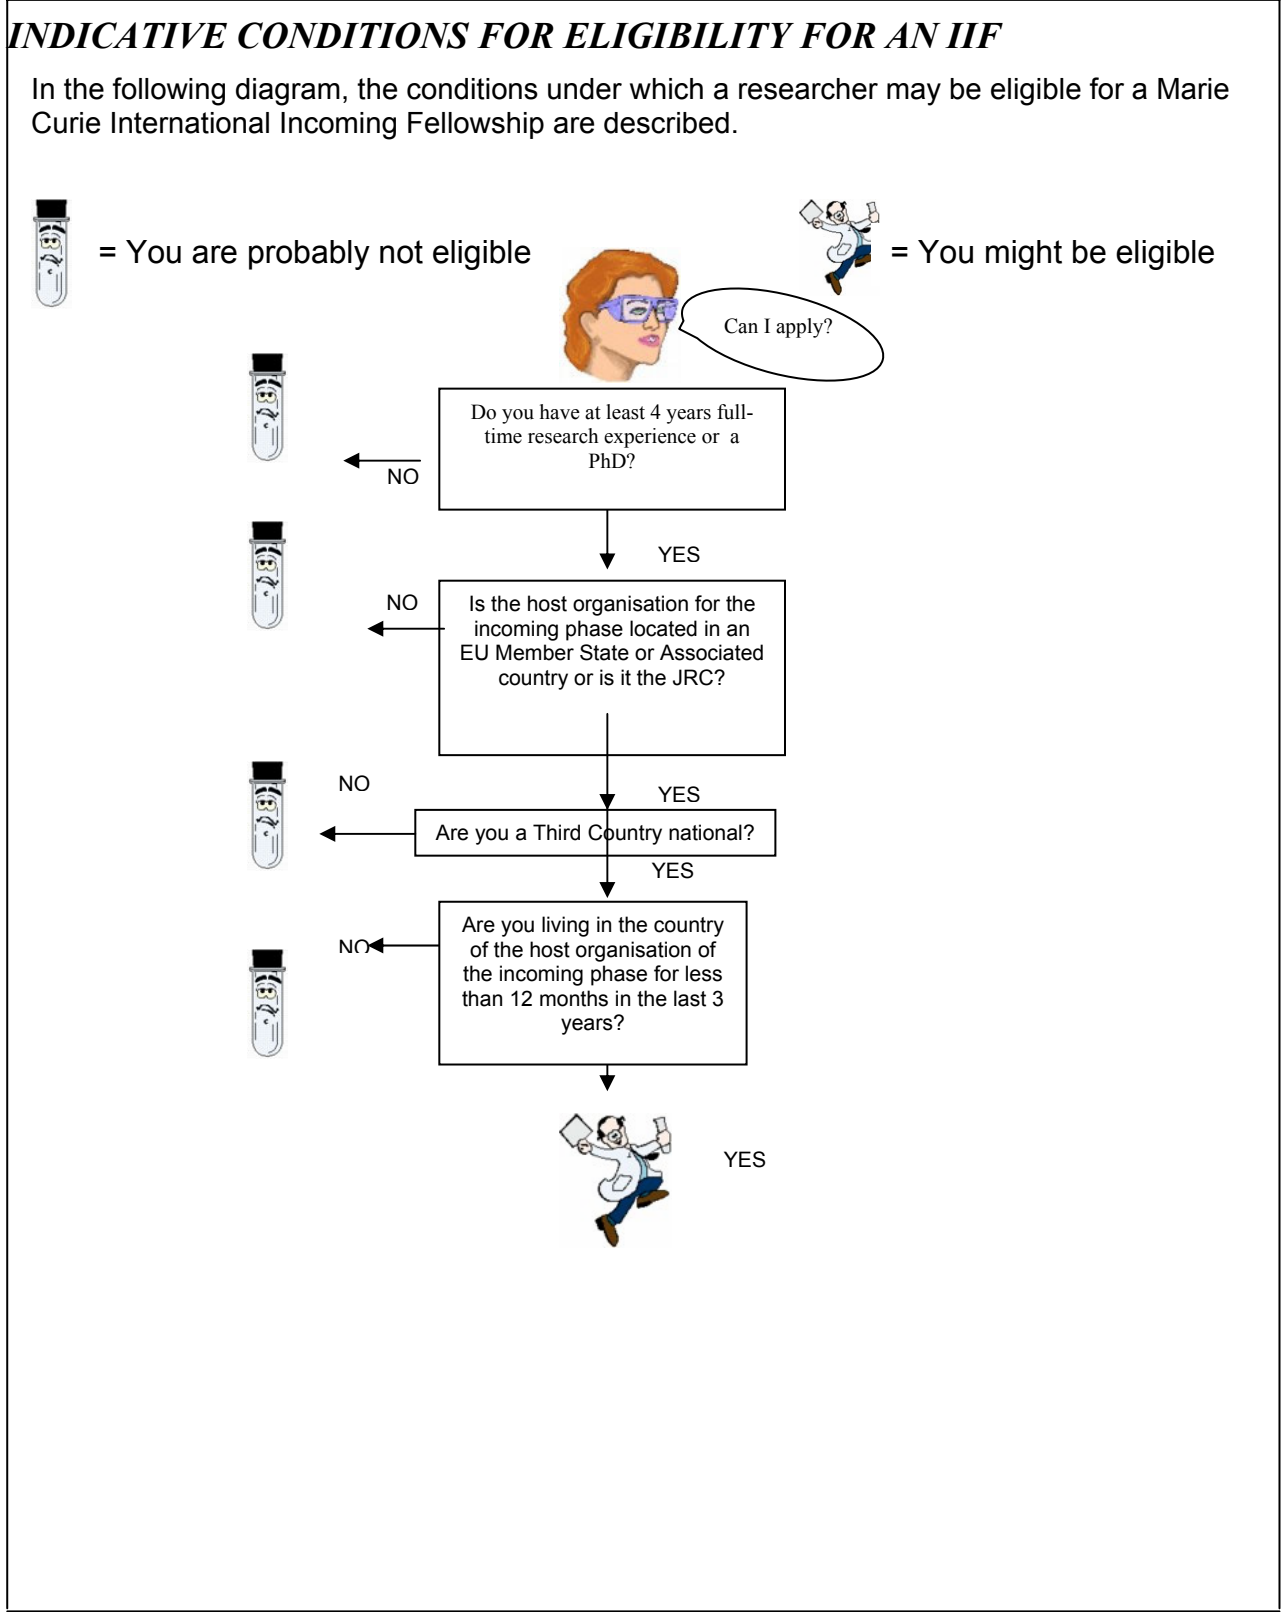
INDICATIVE CONDITIONS FOR ELIGIBILITY FOR AN IIF

In the following diagram, the conditions under which a researcher may be eligible for a Marie Curie International Incoming Fellowship are described.

= You are probably not eligible

= You might be eligible

Can I apply?

Do you have at least 4 years full-time research experience or a PhD?

NO

YES

NO

Is the host organisation for the incoming phase located in an EU Member State or Associated country or is it the JRC?

NO

YES

Are you a Third Country national?

YES

NO

Are you living in the country of the host organisation of the incoming phase for less than 12 months in the last 3 years?

YES